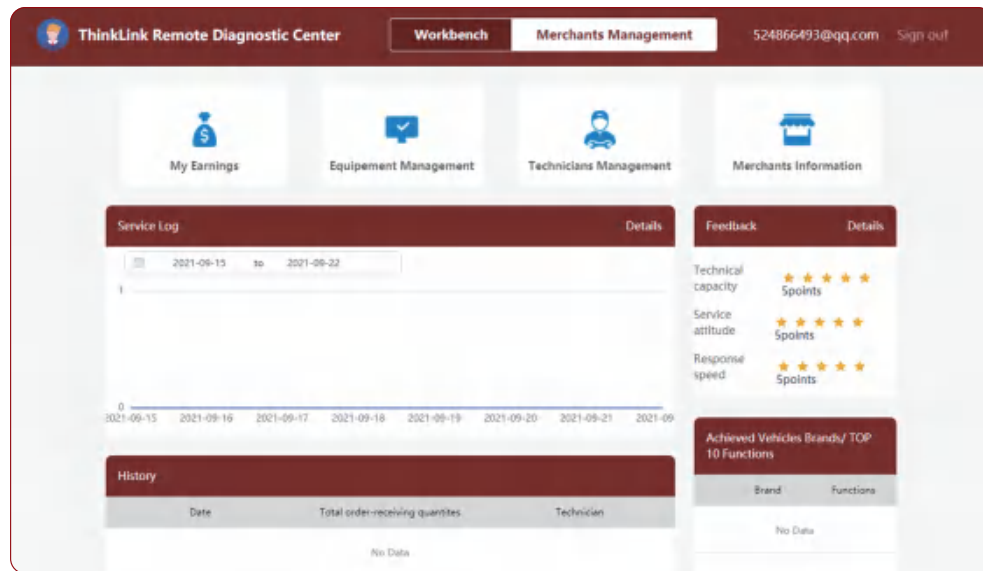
ThinkLink Remote Diagnostic Center

Workbench

Merchants Management

524866493@qq.com

Sign out

My Earnings

Equipement Management

Technicians Management

Merchants Information

Service Log

Details

2021-09-15 to 2021-09-22

1

0

2021-09-15 2021-09-16 2021-09-17 2021-09-18 2021-09-19 2021-09-20 2021-09-21 2021-09

Feedback

Details

Technical capacity 5points

Service attitude 5points

Response speed 5points

History

| Date | Total order-receiving quantites | Technician |
|---|---|---|

No Data

Achieved Vehicles Brands/ TOP 10 Functions

| Brand | Functions |
|---|---|

No Data